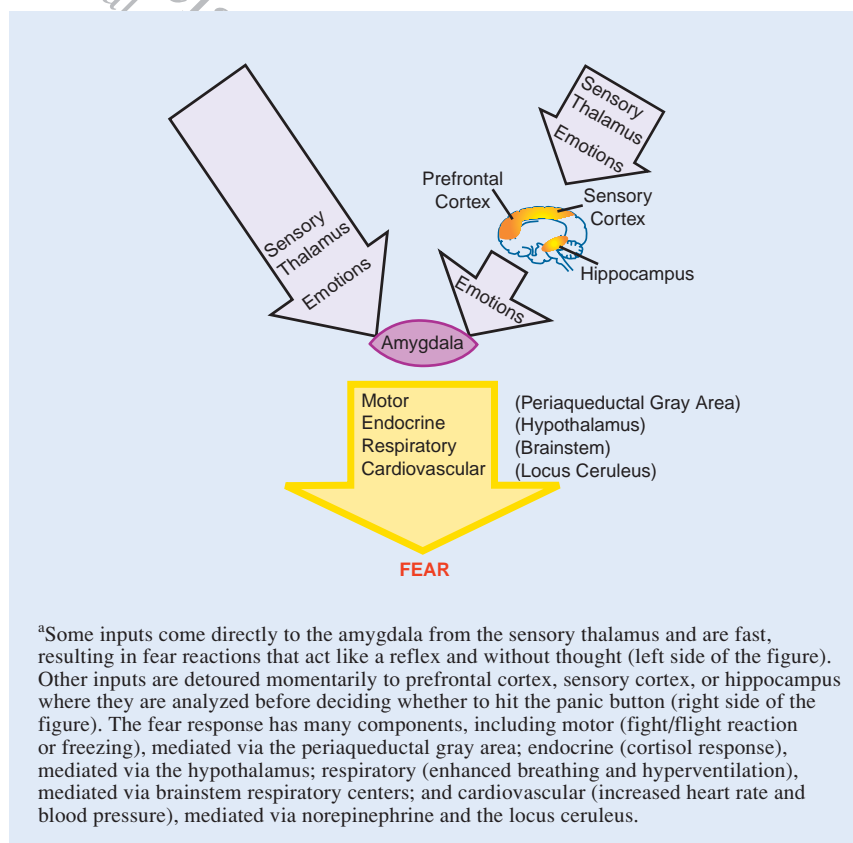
Sensory
Thalamus
Emotions

Sensory
Thalamus
Emotions

Prefrontal
Cortex

Sensory
Cortex

Hippocampus

Emotions

Amygdala

Motor
Endocrine
Respiratory
Cardiovascular

(Periaqueductal Gray Area)
(Hypothalamus)
(Brainstem)
(Locus Ceruleus)

FEAR

$^a$Some inputs come directly to the amygdala from the sensory thalamus and are fast, resulting in fear reactions that act like a reflex and without thought (left side of the figure). Other inputs are detoured momentarily to prefrontal cortex, sensory cortex, or hippocampus where they are analyzed before deciding whether to hit the panic button (right side of the figure). The fear response has many components, including motor (fight/flight reaction or freezing), mediated via the periaqueductal gray area; endocrine (cortisol response), mediated via the hypothalamus; respiratory (enhanced breathing and hyperventilation), mediated via brainstem respiratory centers; and cardiovascular (increased heart rate and blood pressure), mediated via norepinephrine and the locus ceruleus.